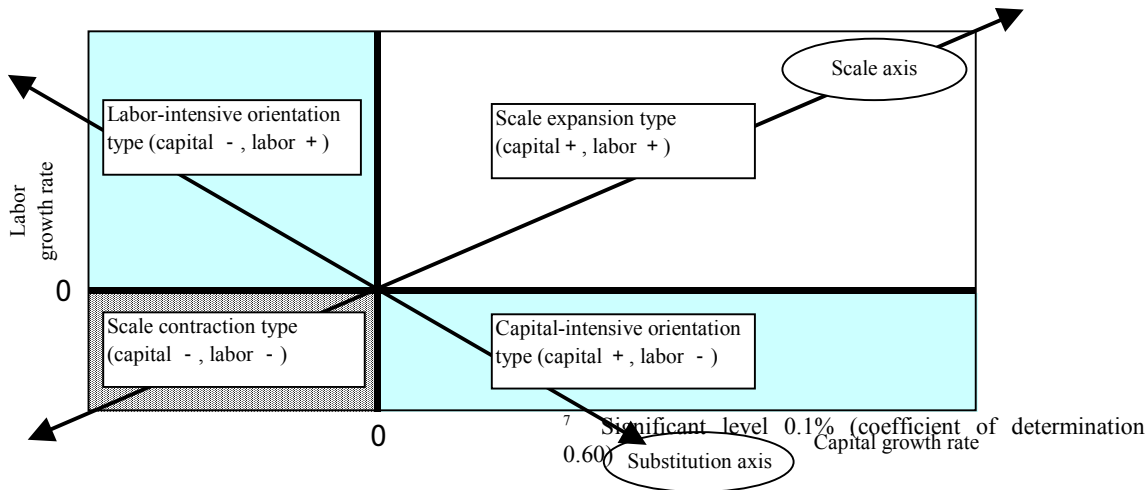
Scale axis

Labor-intensive orientation type (capital - , labor + )

Scale expansion type (capital + , labor + )

Labor growth rate

0

Scale contraction type (capital - , labor - )

Capital-intensive orientation type (capital + , labor - )

0

⁷ Significant level 0.1% (coefficient of determination 0.60)

Capital growth rate

Substitution axis